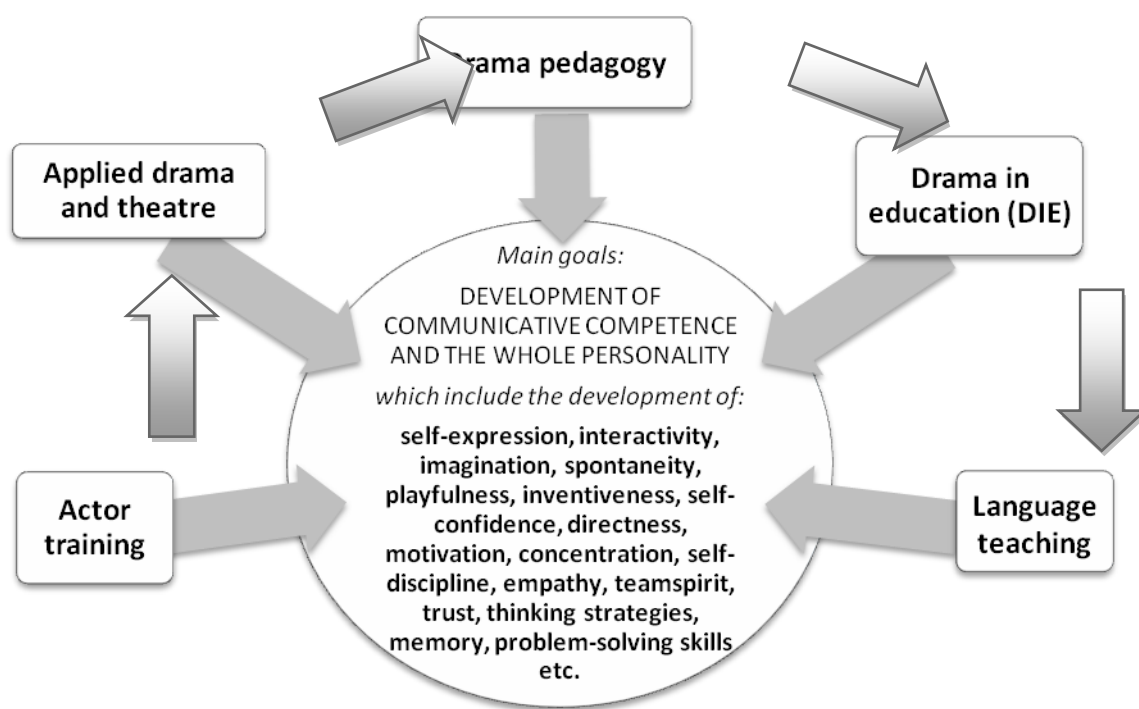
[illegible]rama pedagogy

Applied drama and theatre

Drama in education (DIE)

Main goals:

DEVELOPMENT OF COMMUNICATIVE COMPETENCE AND THE WHOLE PERSONALITY

which include the development of:

self-expression, interactivity, imagination, spontaneity, playfulness, inventiveness, self-confidence, directness, motivation, concentration, self-discipline, empathy, teamspirit, trust, thinking strategies, memory, problem-solving skills etc.

Actor training

Language teaching